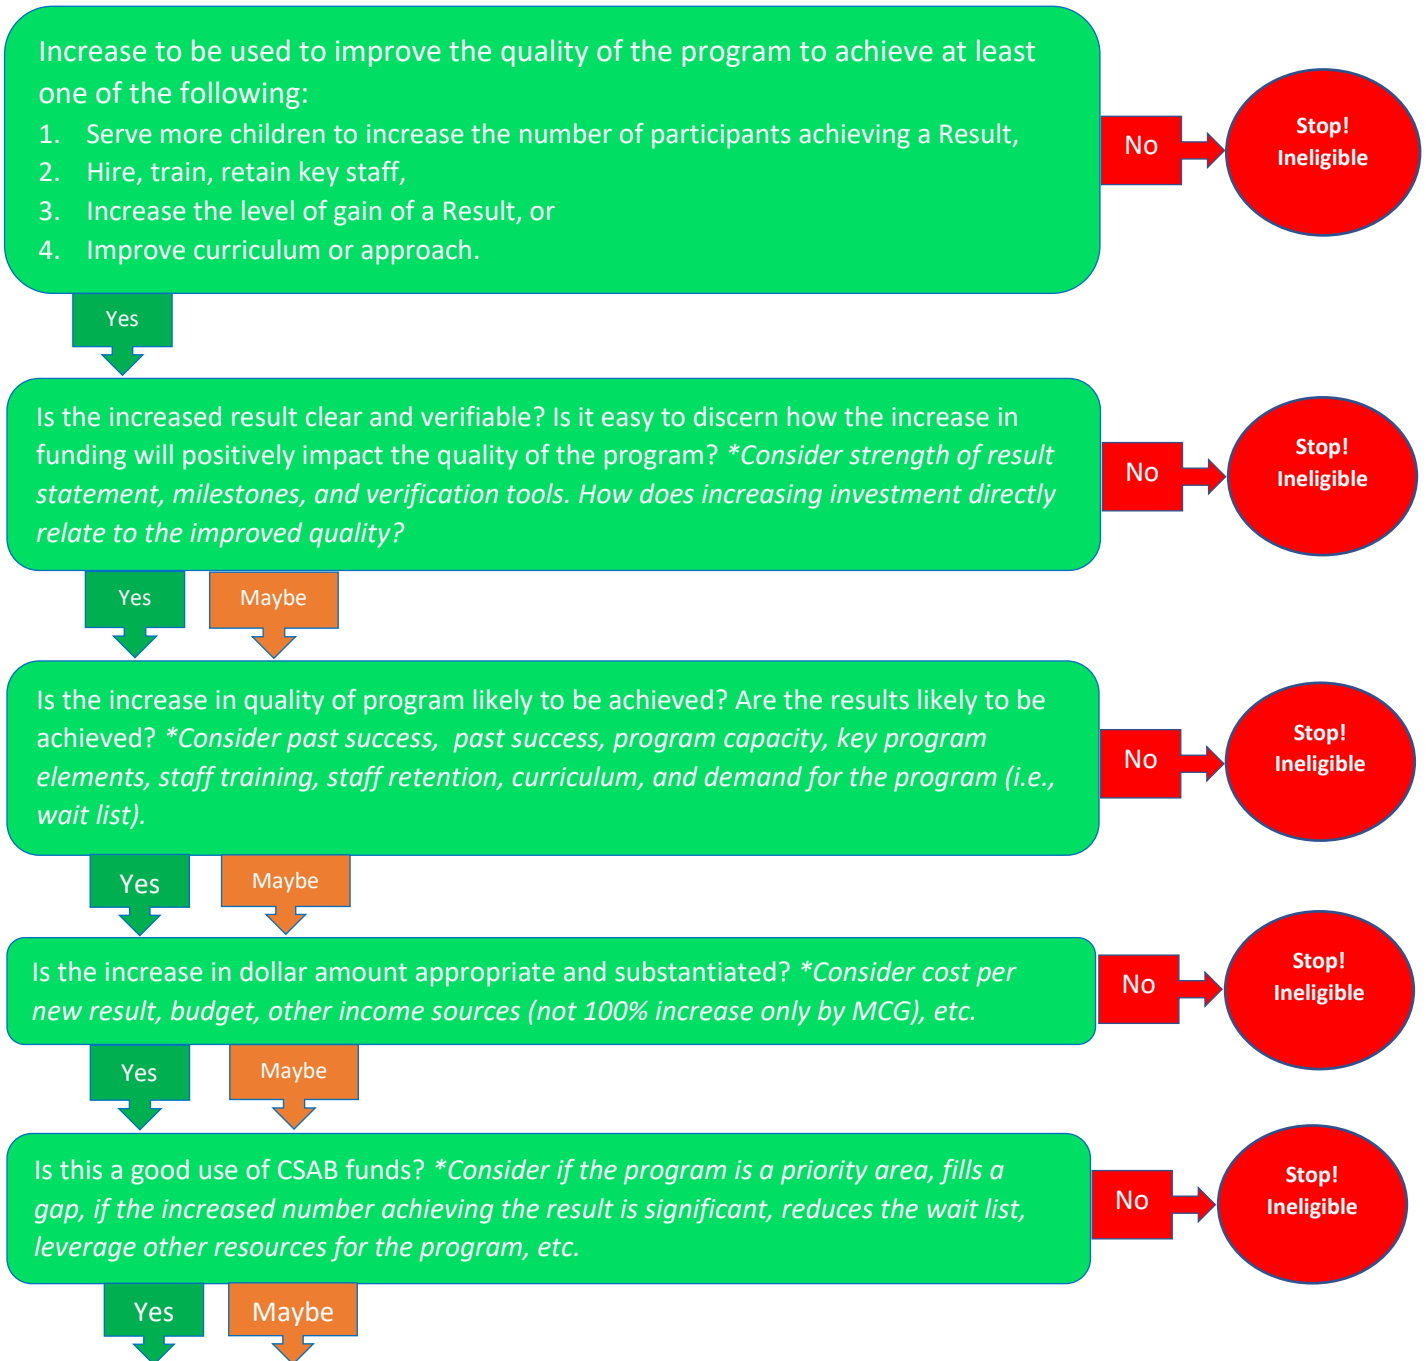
Increase to be used to improve the quality of the program to achieve at least one of the following:
1. Serve more children to increase the number of participants achieving a Result,
2. Hire, train, retain key staff,
3. Increase the level of gain of a Result, or
4. Improve curriculum or approach.

No

Stop! Ineligible

Yes

Is the increased result clear and verifiable? Is it easy to discern how the increase in funding will positively impact the quality of the program? *Consider strength of result statement, milestones, and verification tools. How does increasing investment directly relate to the improved quality?

No

Stop! Ineligible

Yes

Maybe

Is the increase in quality of program likely to be achieved? Are the results likely to be achieved? *Consider past success, past success, program capacity, key program elements, staff training, staff retention, curriculum, and demand for the program (i.e., wait list).

No

Stop! Ineligible

Yes

Maybe

Is the increase in dollar amount appropriate and substantiated? *Consider cost per new result, budget, other income sources (not 100% increase only by MCG), etc.

No

Stop! Ineligible

Yes

Maybe

Is this a good use of CSAB funds? *Consider if the program is a priority area, fills a gap, if the increased number achieving the result is significant, reduces the wait list, leverage other resources for the program, etc.

No

Stop! Ineligible

Yes

Maybe